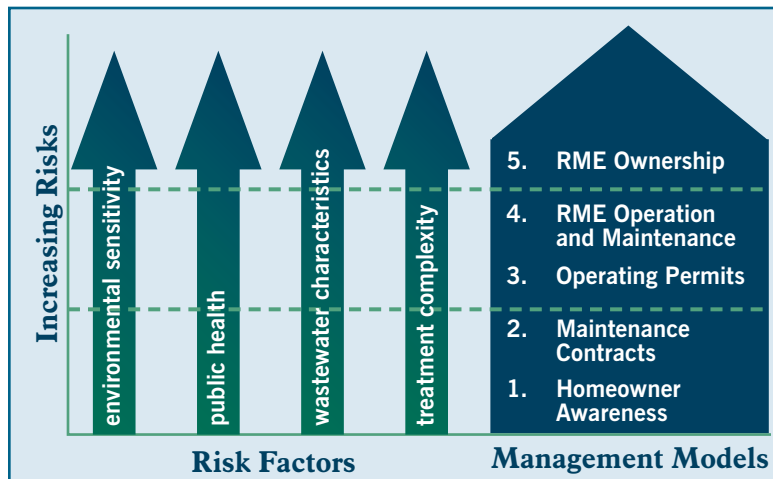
Increasing Risks

environmental sensitivity

public health

wastewater characteristics

treatment complexity

5. RME Ownership

4. RME Operation and Maintenance

3. Operating Permits

2. Maintenance Contracts

1. Homeowner Awareness

Risk Factors

Management Models